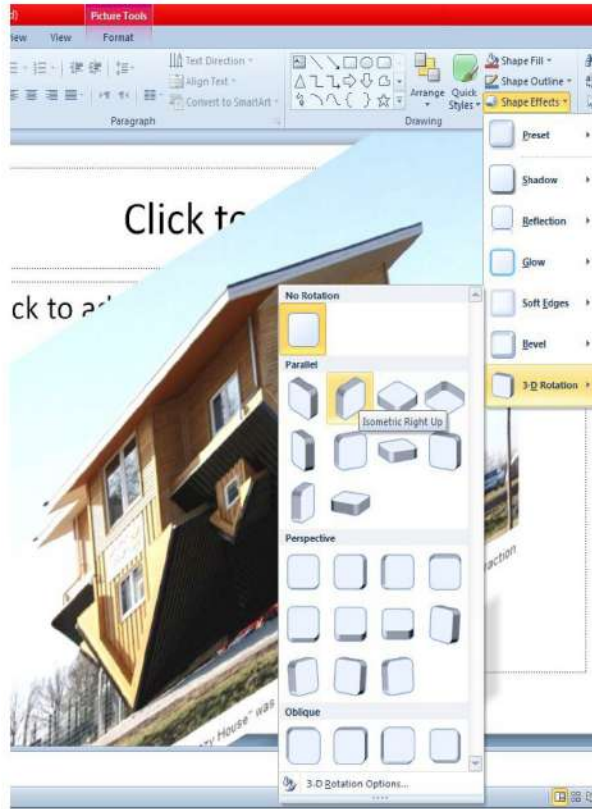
Picture Tools

iew View Format

Text Direction

Align Text

Convert to SmartArt

Paragraph

Arrange

Quick Styles

Drawing

Shape Fill

Shape Outline

Shape Effects

Preset

Shadow

Reflection

Glow

Soft Edges

Bevel

3-D Rotation

Click to

ck to a

No Rotation

Parallel

Isometric Right Up

Perspective

Oblique

3-D Rotation Options...

action

House" was